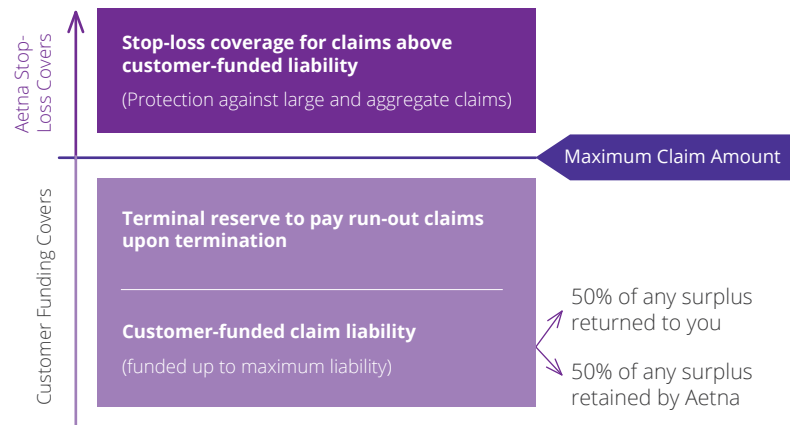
Aetna Stop-Loss Covers

Stop-loss coverage for claims above customer-funded liability

(Protection against large and aggregate claims)

Maximum Claim Amount

Customer Funding Covers

Terminal reserve to pay run-out claims upon termination

Customer-funded claim liability

(funded up to maximum liability)

50% of any surplus returned to you

50% of any surplus retained by Aetna